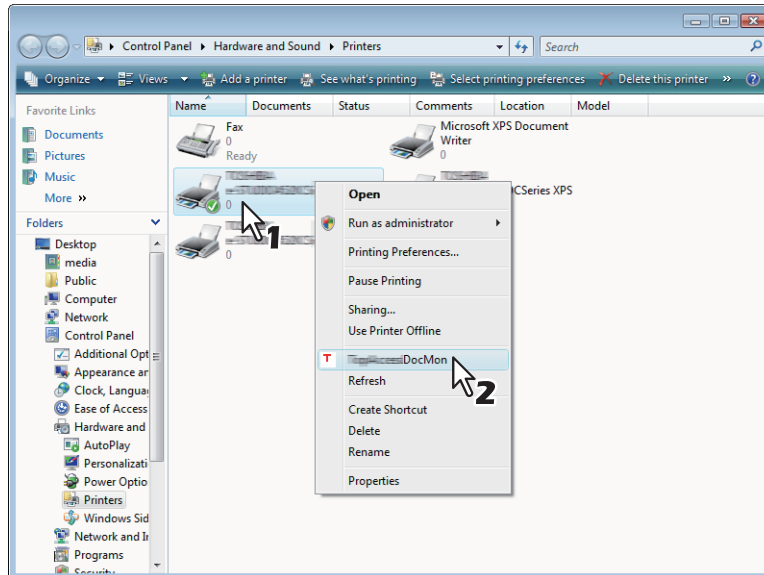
Control Panel ▸ Hardware and Sound ▸ Printers
Search

Organize ▾ Views ▾ Add a printer See what's printing Select printing preferences Delete this printer »

Favorite Links
Documents
Pictures
Music
More »

Folders
Desktop
media
Public
Computer
Network
Control Panel
Additional Opt
Appearance ar
Clock, Languag
Ease of Access
Hardware and
AutoPlay
Personalizati
Power Optio
Printers
Windows Sid
Network and Ir
Programs
Security

| Name | Documents | Status | Comments | Location | Model |
|---|---|---|---|---|---|

Fax
0
Ready

Microsoft XPS Document Writer
0

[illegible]
0

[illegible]CSeries XPS

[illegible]
0

1

Open
Run as administrator
Printing Preferences...
Pause Printing
Sharing...
Use Printer Offline
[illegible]DocMon
Refresh
Create Shortcut
Delete
Rename
Properties

2